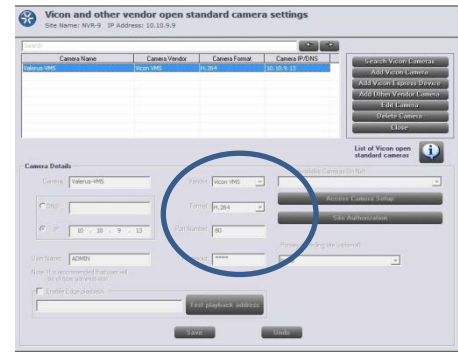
Vicon and other vendor open standard camera settings
Site Name: NVR-9 IP Address: 10.10.9.9

search

| Camera Name | Camera Vendor | Camera Format | Camera IP/DNS |
|---|---|---|---|
| Valerus VMS | Vicon VMS | H.264 | 10.10.9.13 |

Search Vicon Cameras
Add Vicon Camera
Add Vicon Express Device
Add Other Vendor Camera
Edit Camera
Delete Camera
Close

List of Vicon open standard cameras

Camera Details

Camera: Valerus-VMS
Vendor: Vicon VMS
Format: H.264
Port Number: 80
DNS
IP: 10 . 10 . 9 . 13
User Name: ADMIN
Password: *****
Note: It is recommended that user will be of type administrator
Enable Edge playback
Test playback address

Access Camera Setup
Site Authentication
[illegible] (optional)

Save
Undo